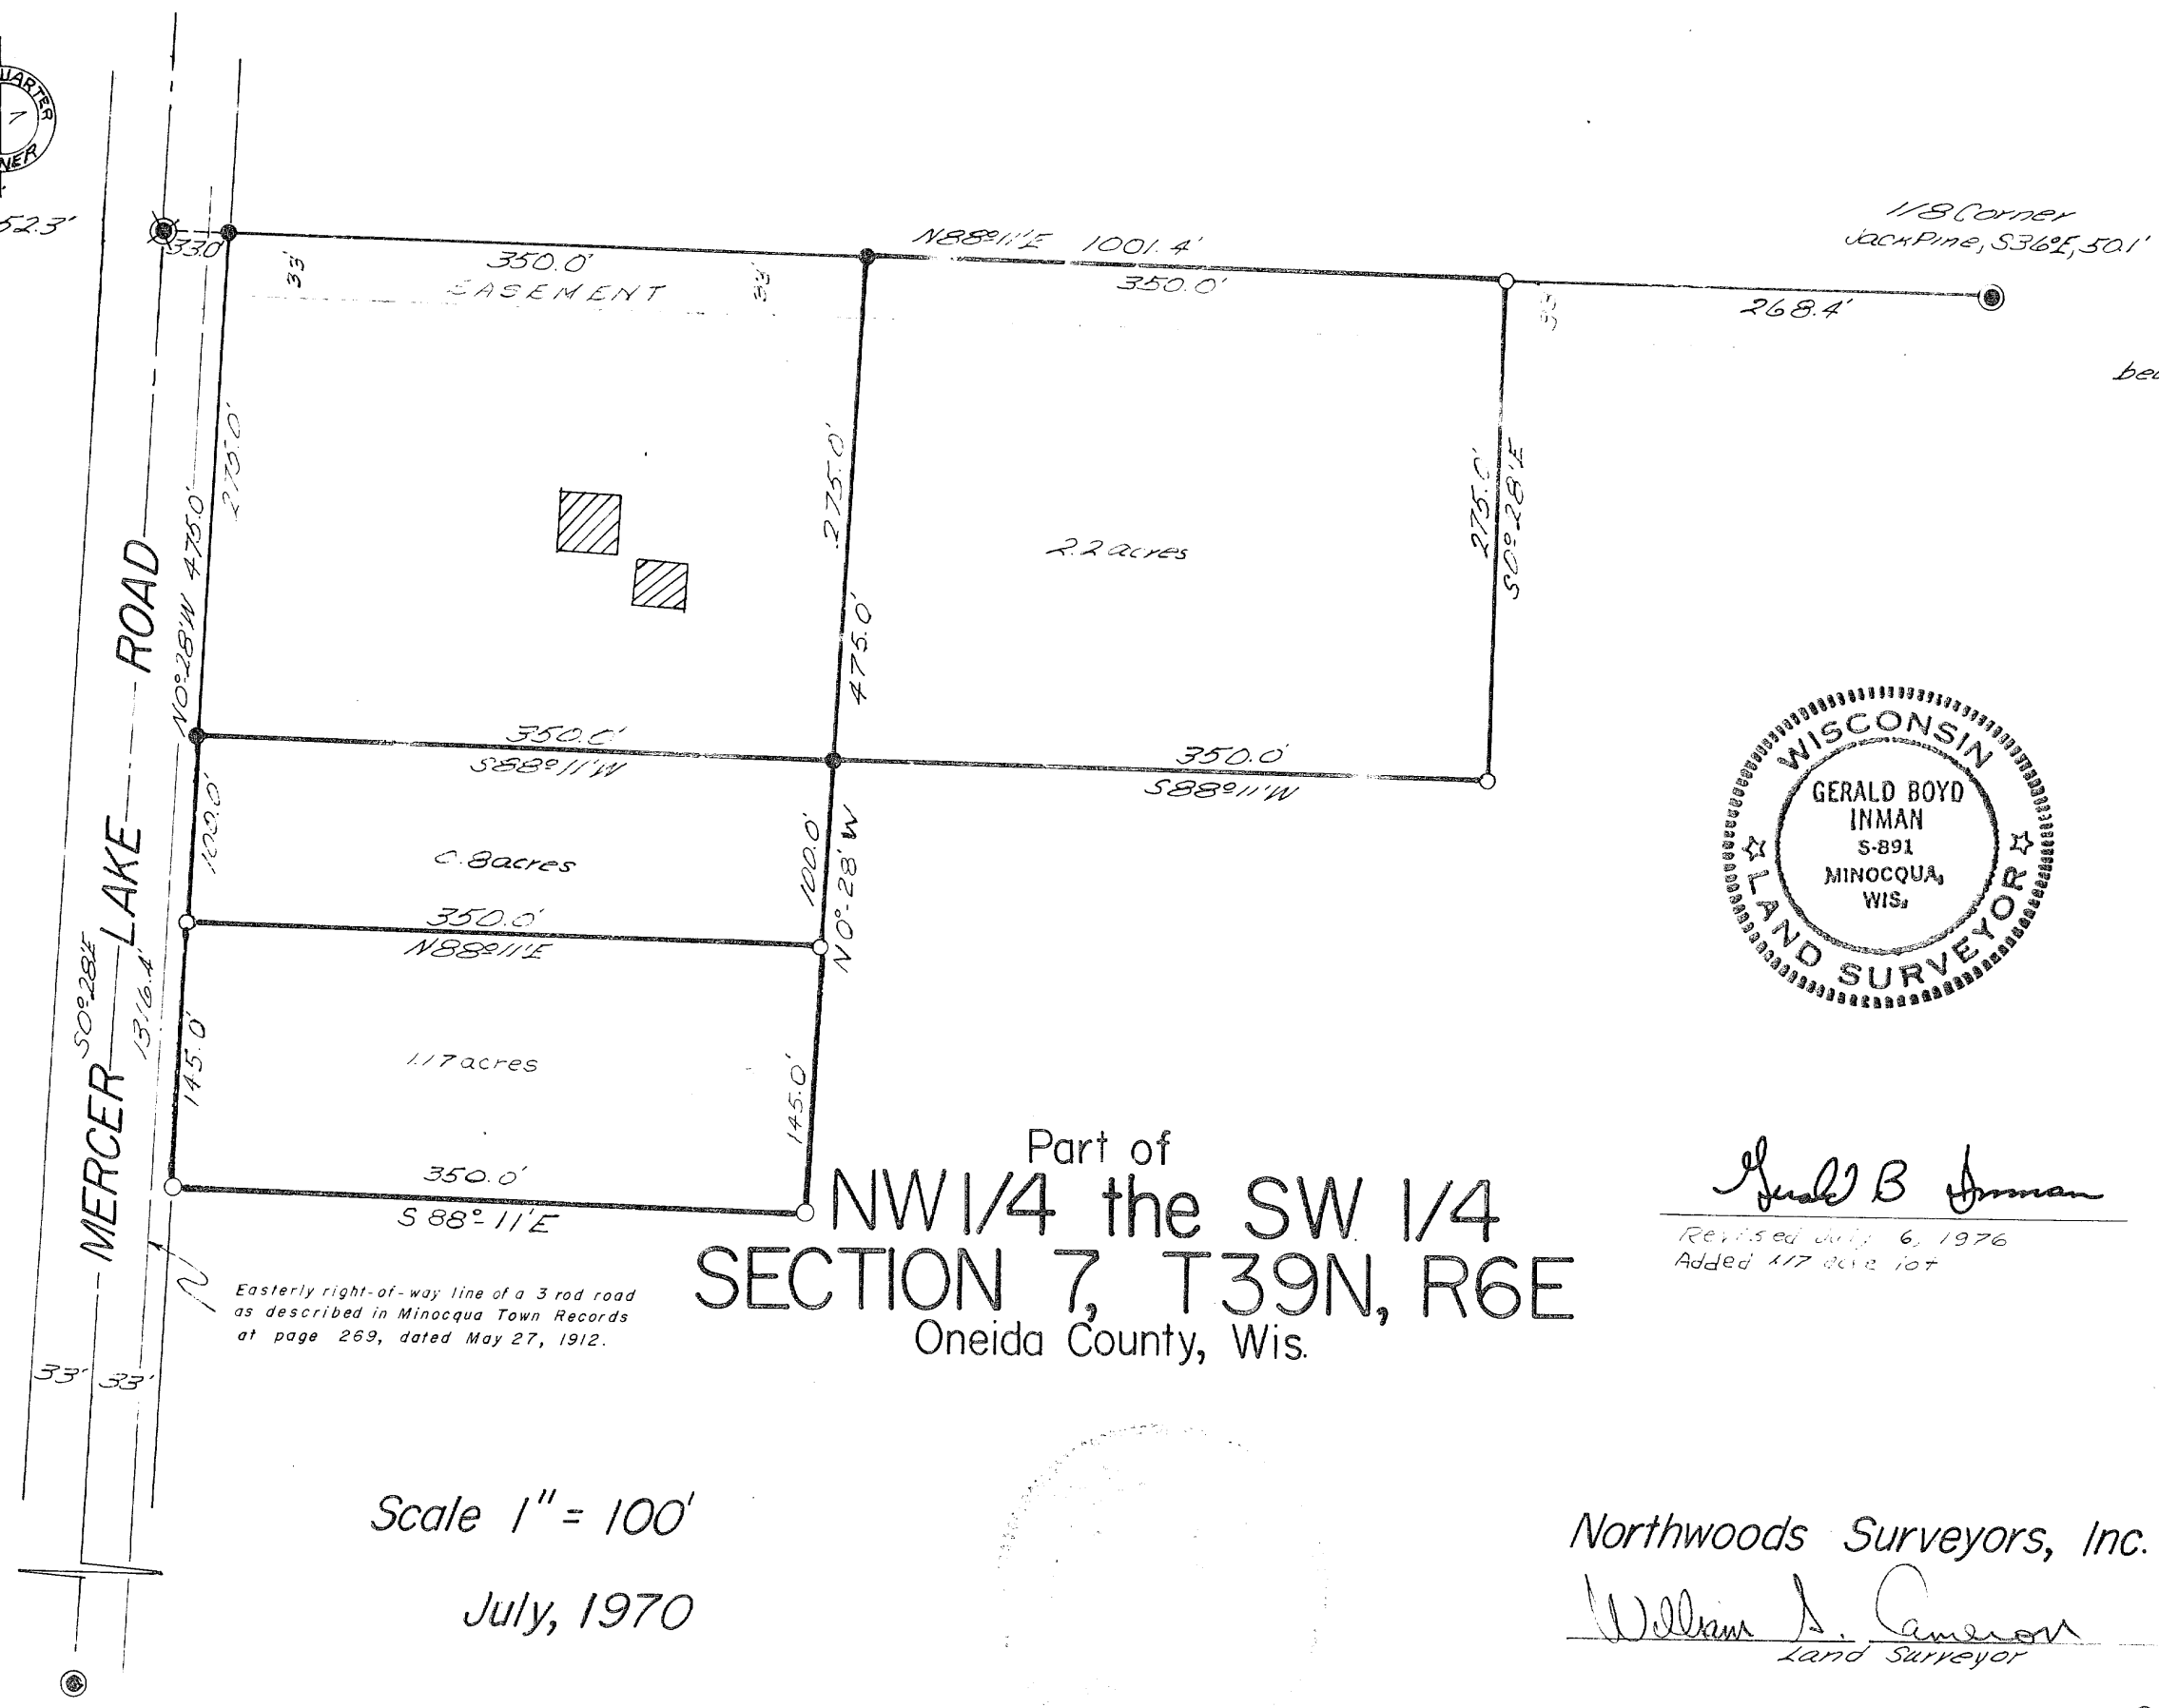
QUARTER
7
CORNER
52.3'
33.0'
N88°11'E 1001.4'
1/8 Corner
Jack Pine, S36°E, 50.1'
350.0'
33'
EASEMENT
33'
350.0'
33'
268.4'
bea
275.0'
N0°28'W 475.0'
ROAD
275.0'
475.0'
2.2 acres
275.0'
S0°28'E
350.0'
S88°11'W
350.0'
S88°11'W
WISCONSIN
GERALD BOYD
INMAN
S-891
MINOCQUA,
WIS.
LAND SURVEYOR
100.0'
0.8 acres
100.0'
N0°-28'W
LAKE
350.0'
N88°11'E
S0°28'E
1316.4'
145.0'
1.17 acres
145.0'
MERCER
350.0'
S 88° 11'E
Part of
NW 1/4 the SW 1/4
SECTION 7, T39N, R6E
Oneida County, Wis.
Gerald B Inman
Revised July 6, 1976
Added 1.17 acre lot
Easterly right-of-way line of a 3 rod road as described in Minocqua Town Records at page 269, dated May 27, 1912.
33' 33'
Scale 1" = 100'
July, 1970
Northwoods Surveyors, Inc.
William S. Cameron
Land Surveyor